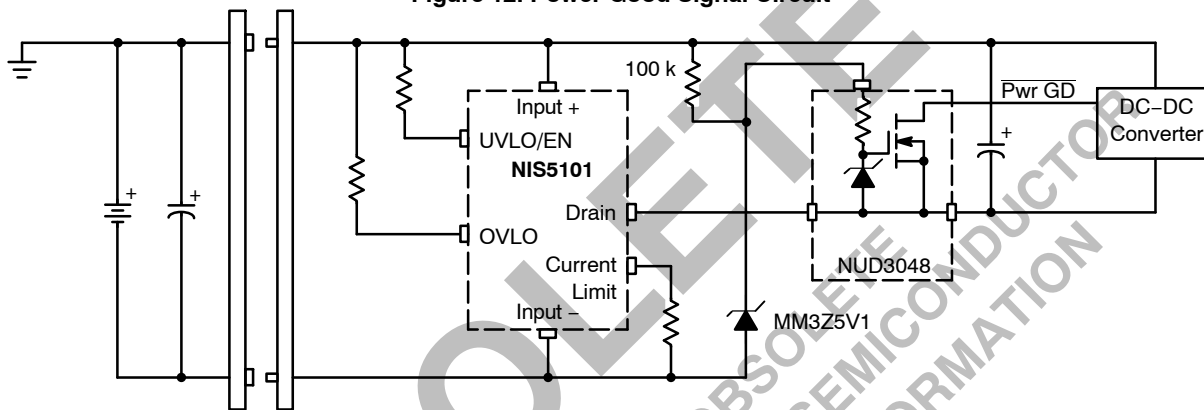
Figure 12. Power Good Signal Circuit

100 k

Input +

UVLO/EN

NIS5101

Drain

OVLO

Current Limit

Input −

MM3Z5V1

NUD3048

$\overline{\text{Pwr GD}}$

DC−DC Converter

OBSOLETE

SEMICONDUCTOR

INFORMATION